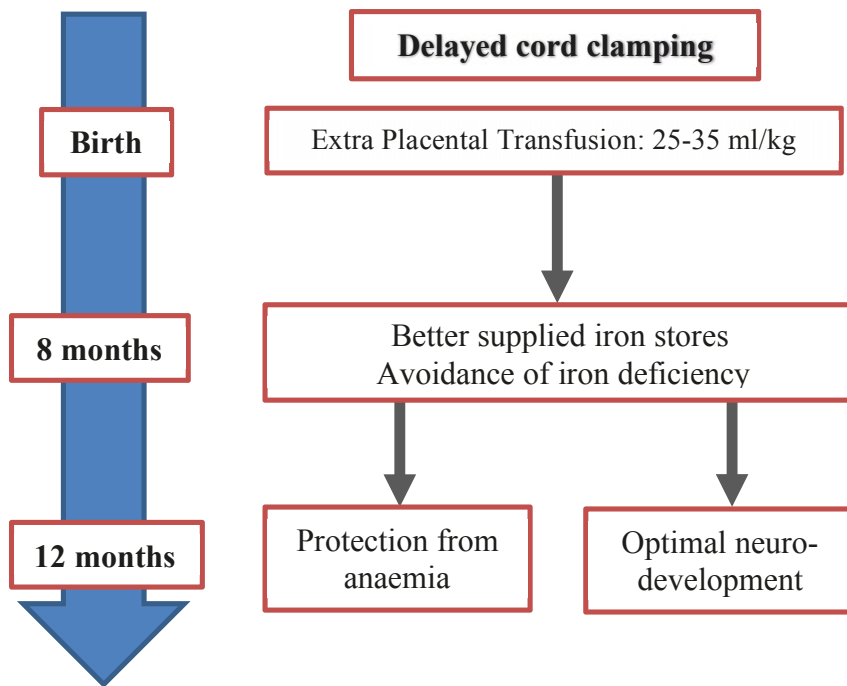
Delayed cord clamping

Birth

Extra Placental Transfusion: 25-35 ml/kg

8 months

Better supplied iron stores
Avoidance of iron deficiency

12 months

Protection from anaemia

Optimal neuro-development